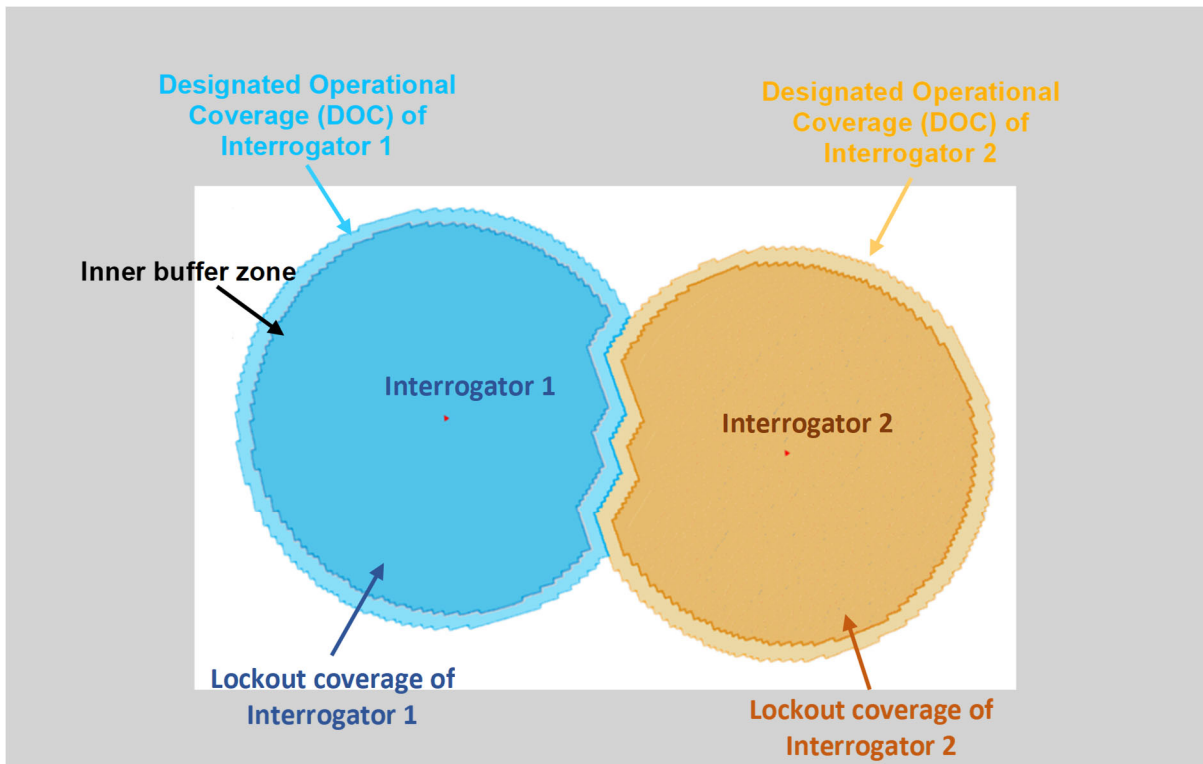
Designated Operational Coverage (DOC) of Interrogator 1

Designated Operational Coverage (DOC) of Interrogator 2

Inner buffer zone

Interrogator 1

Interrogator 2

Lockout coverage of Interrogator 1

Lockout coverage of Interrogator 2